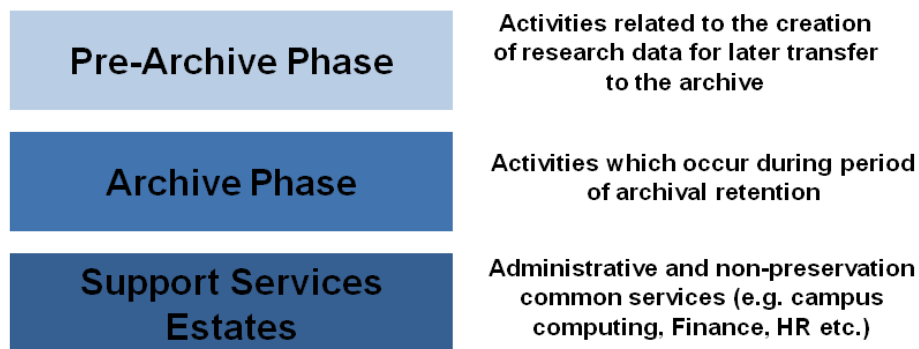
Pre-Archive Phase

Activities related to the creation of research data for later transfer to the archive

Archive Phase

Activities which occur during period of archival retention

Support Services Estates

Administrative and non-preservation common services (e.g. campus computing, Finance, HR etc.)